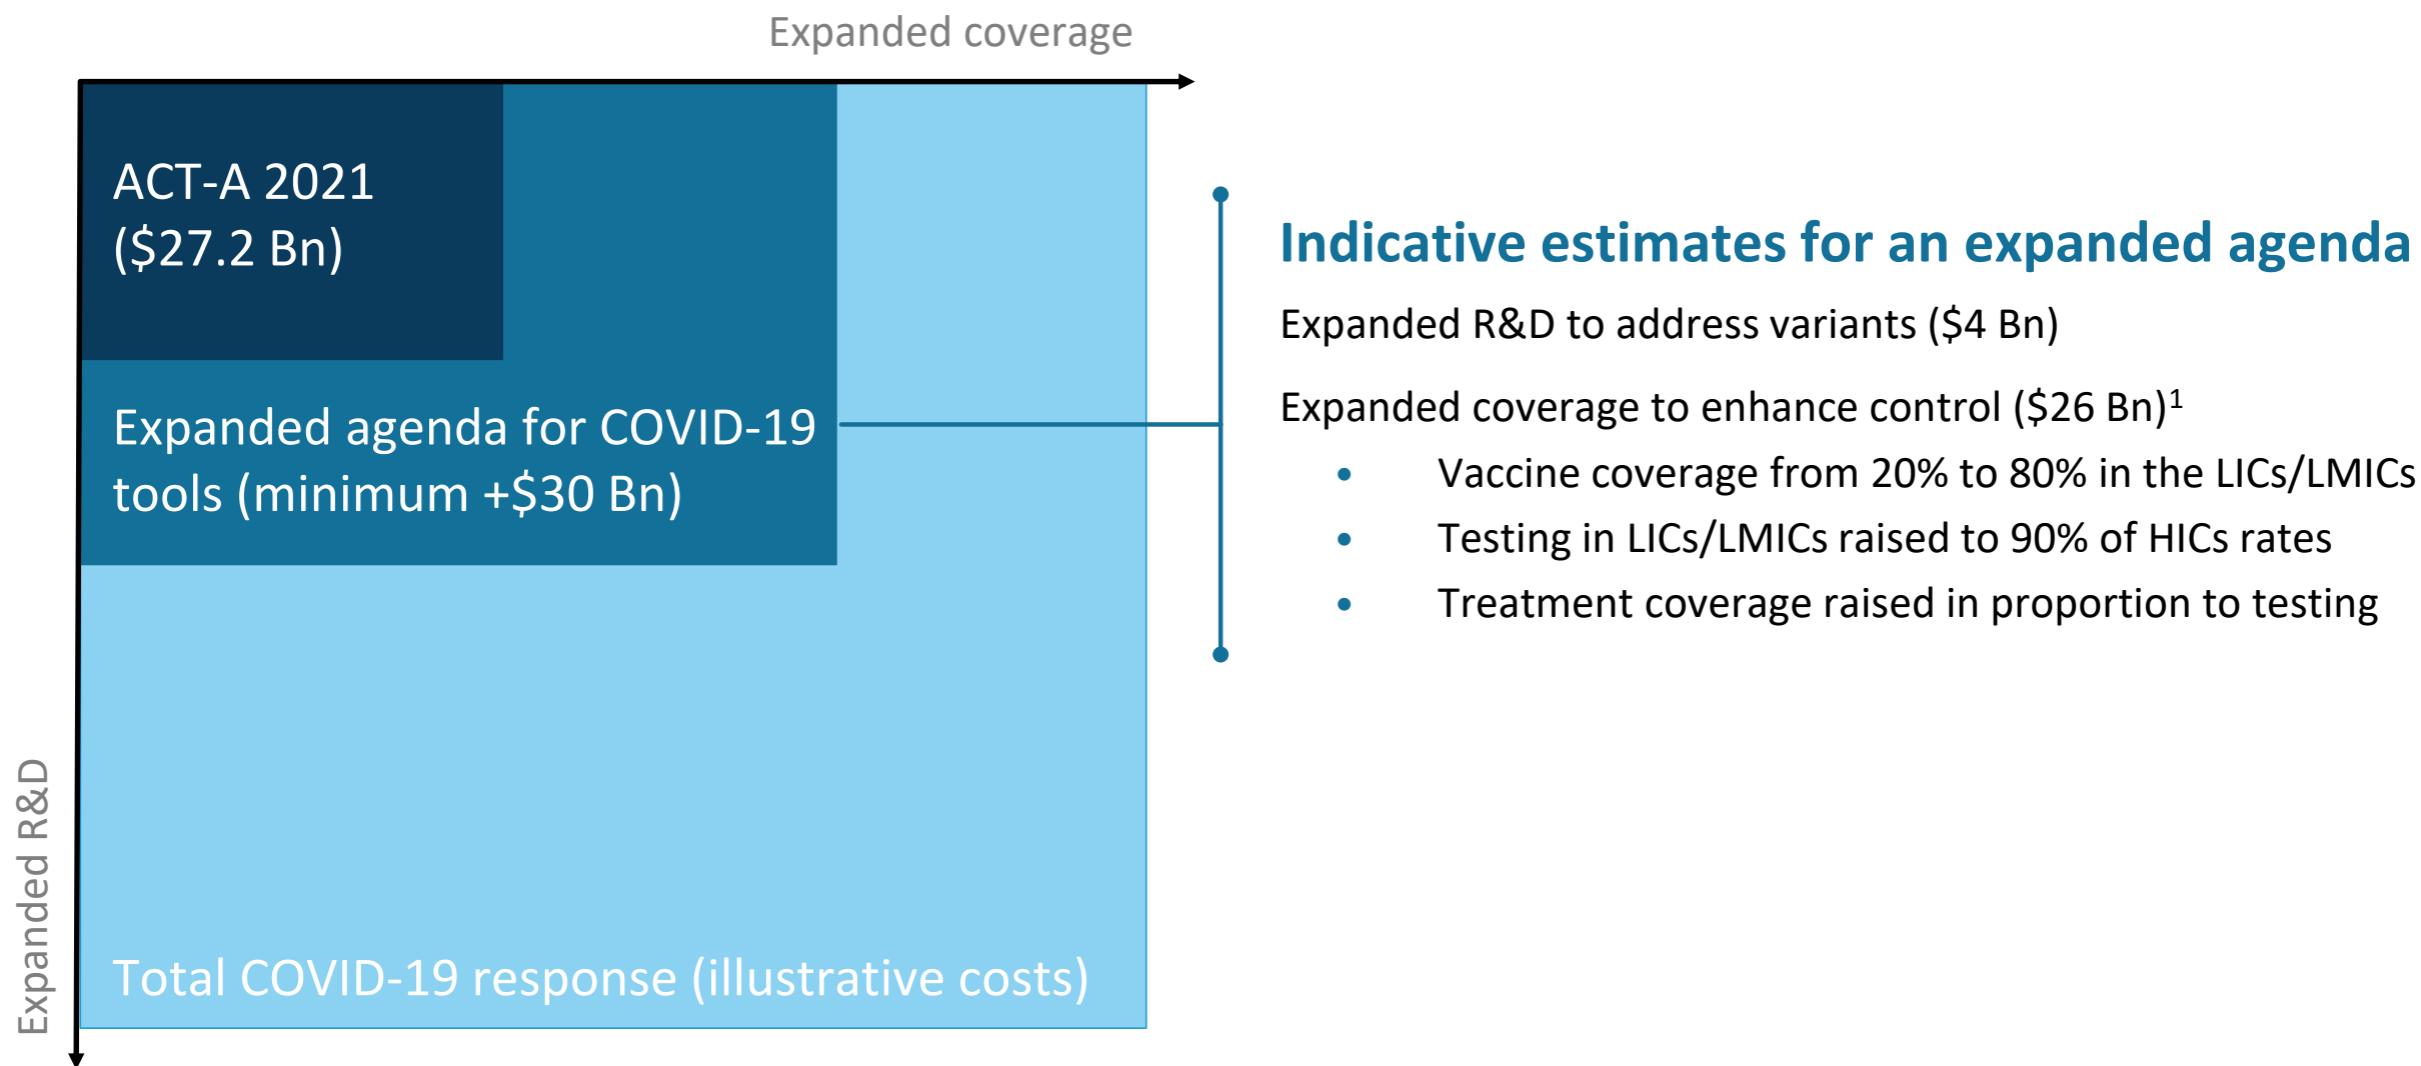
Expanded coverage

ACT-A 2021 (\$27.2 Bn)

Expanded agenda for COVID-19 tools (minimum +\$30 Bn)

Total COVID-19 response (illustrative costs)

Expanded R&D

Indicative estimates for an expanded agenda

Expanded R&D to address variants (\$4 Bn)

Expanded coverage to enhance control (\$26 Bn)$^1$

- Vaccine coverage from 20% to 80% in the LICs/LMICs
- Testing in LICs/LMICs raised to 90% of HICs rates
- Treatment coverage raised in proportion to testing